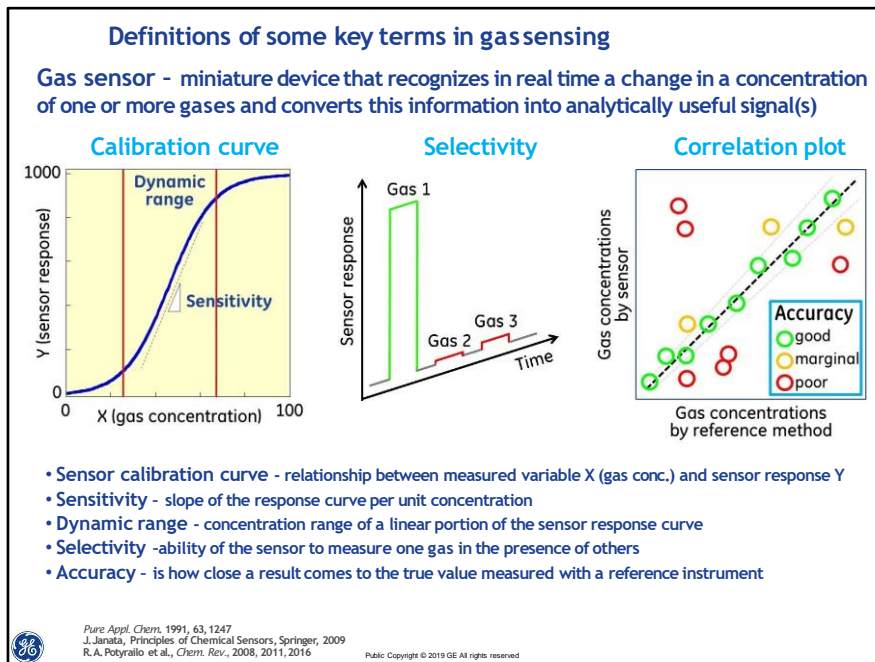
Definitions of some key terms in gas sensing

Gas sensor – miniature device that recognizes in real time a change in a concentration of one or more gases and converts this information into analytically useful signal(s)

Calibration curve

1000

Dynamic range

Y (sensor response)

Sensitivity

0

0

X (gas concentration)

100

Selectivity

Gas 1

Sensor response

Gas 2

Gas 3

Time

Correlation plot

Gas concentrations by sensor

Accuracy

good

marginal

poor

Gas concentrations by reference method

• Sensor calibration curve - relationship between measured variable X (gas conc.) and sensor response Y

• Sensitivity - slope of the response curve per unit concentration

• Dynamic range - concentration range of a linear portion of the sensor response curve

• Selectivity -ability of the sensor to measure one gas in the presence of others

• Accuracy - is how close a result comes to the true value measured with a reference instrument

Pure Appl. Chem. 1991, 63, 1247
J. Janata, Principles of Chemical Sensors, Springer, 2009
R.A. Potyrailo et al., Chem. Rev., 2008, 2011, 2016

Public Copyright © 2019 GE All rights reserved